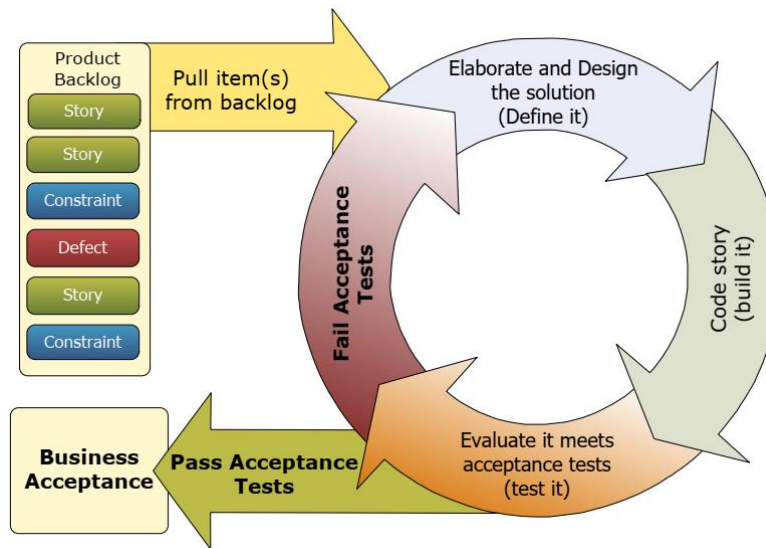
Product Backlog

Story

Story

Constraint

Defect

Story

Constraint

Pull item(s) from backlog

Elaborate and Design the solution (Define it)

Code story (build it)

Evaluate it meets acceptance tests (test it)

Fail Acceptance Tests

Pass Acceptance Tests

Business Acceptance